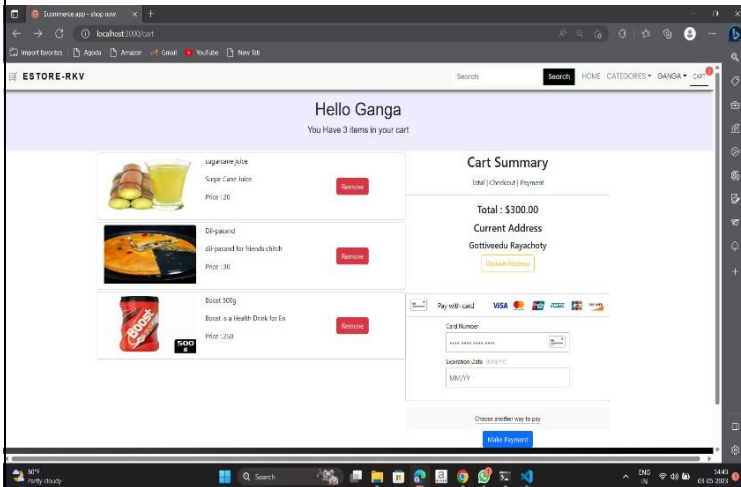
Ecommerce app - shop now × +

localhost:3000/cart

Import favorites Agoda Amazon Gmail YouTube New Tab

ESTORE-RKV

Search Search HOME CATEGORIES GANGA CART 0

Hello Ganga

You Have 3 items in your cart

sugarcane juice

Sugar Cane Juice

Price : 20

Remove

Dil-pasand

dil-pasand for friends chitch

Price : 30

Remove

Boost 500g

Boost is a Health Drink for En

Price : 250

Remove

Cart Summary

Total | Checkout | Payment

Total : $300.00

Current Address

Gottiveedu Rayachoty

Update Address

Pay with card VISA

Card Number

•••• •••• •••• ••••

Expiration Date (MM/YY)

MM/YY

Choose another way to pay

Make Payment

80°F Partly cloudy

Search

ENG IN 14:43 03-05-2023